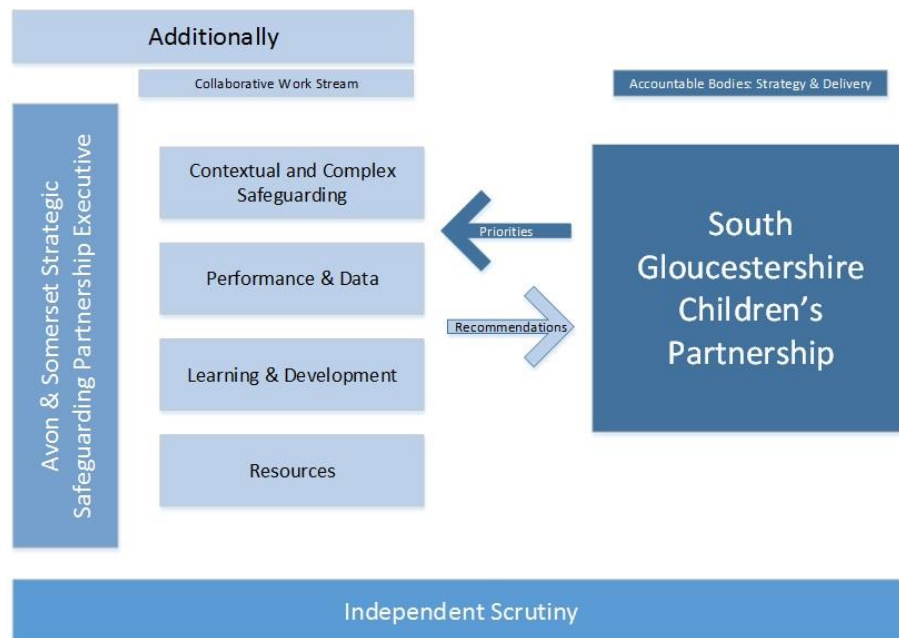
Additionally

Collaborative Work Stream

Accountable Bodies: Strategy & Delivery

Avon & Somerset Strategic Safeguarding Partnership Executive

Contextual and Complex Safeguarding

Performance & Data

Learning & Development

Resources

Priorities

Recommendations

South Gloucestershire Children's Partnership

Independent Scrutiny